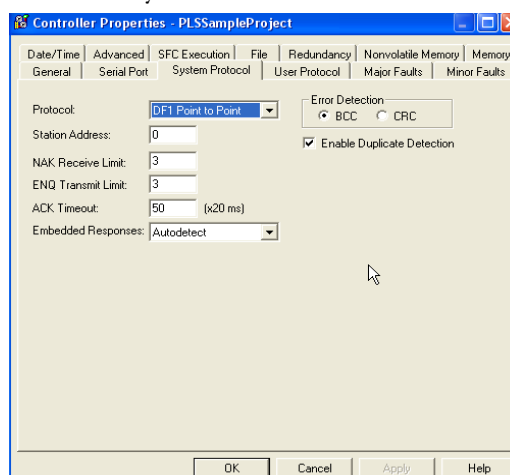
Controller Properties - PLSSampleProject

Date/Time | Advanced | SFC Execution | File | Redundancy | Nonvolatile Memory | Memory
General | Serial Port | System Protocol | User Protocol | Major Faults | Minor Faults

Protocol: DF1 Point to Point
Station Address: 0
NAK Receive Limit: 3
ENQ Transmit Limit: 3
ACK Timeout: 50 (x20 ms)
Embedded Responses: Autodetect

Error Detection
BCC CRC
Enable Duplicate Detection

OK | Cancel | Apply | Help